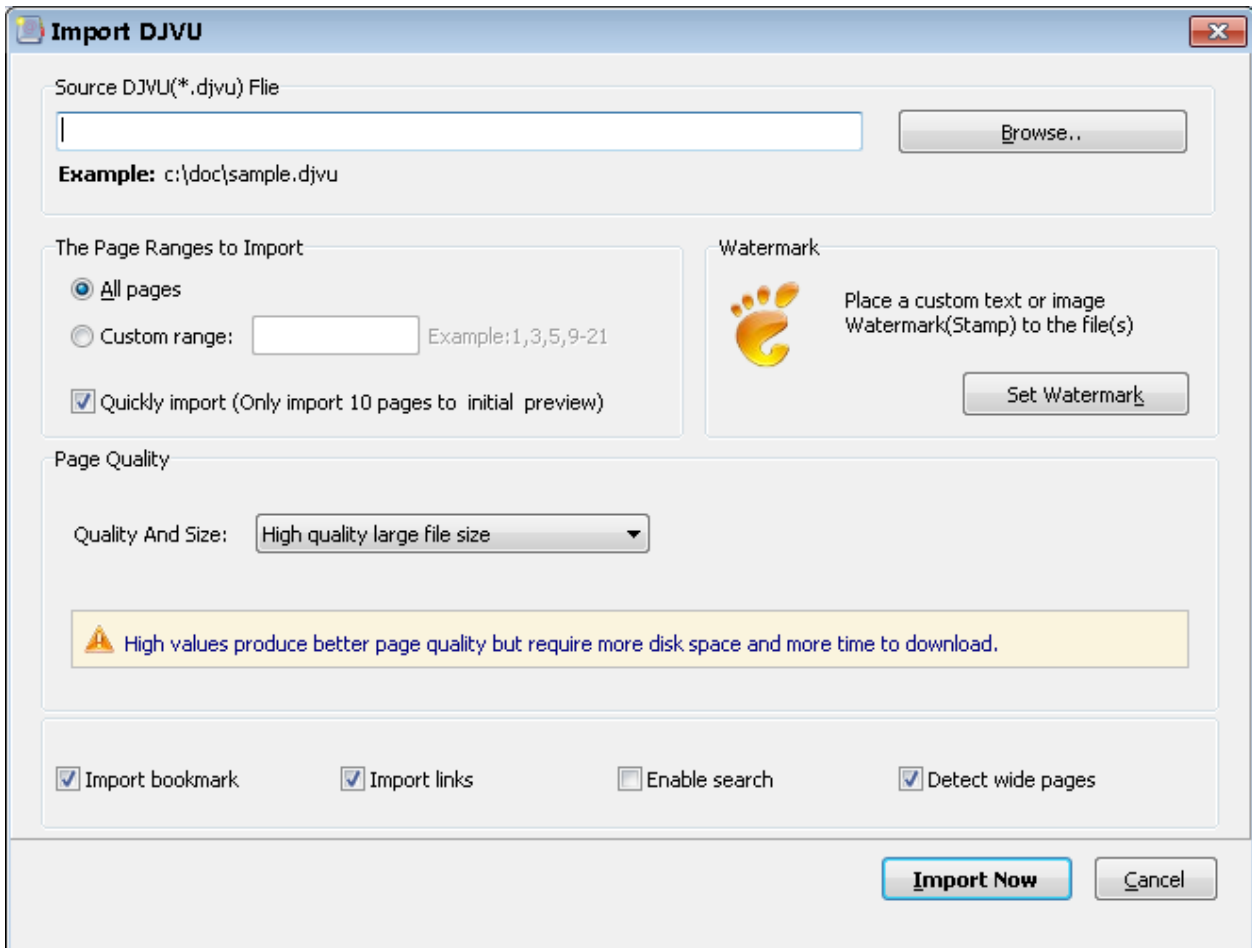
Import DJVU

Source DJVU(*.djvu) Flie

Browse..

Example: c:\doc\sample.djvu

The Page Ranges to Import

All pages

Custom range:

Example:1,3,5,9-21

Quickly import (Only import 10 pages to initial preview)

Watermark

Place a custom text or image Watermark(Stamp) to the file(s)

Set Watermark

Page Quality

Quality And Size: High quality large file size

High values produce better page quality but require more disk space and more time to download.

Import bookmark

Import links

Enable search

Detect wide pages

Import Now

Cancel